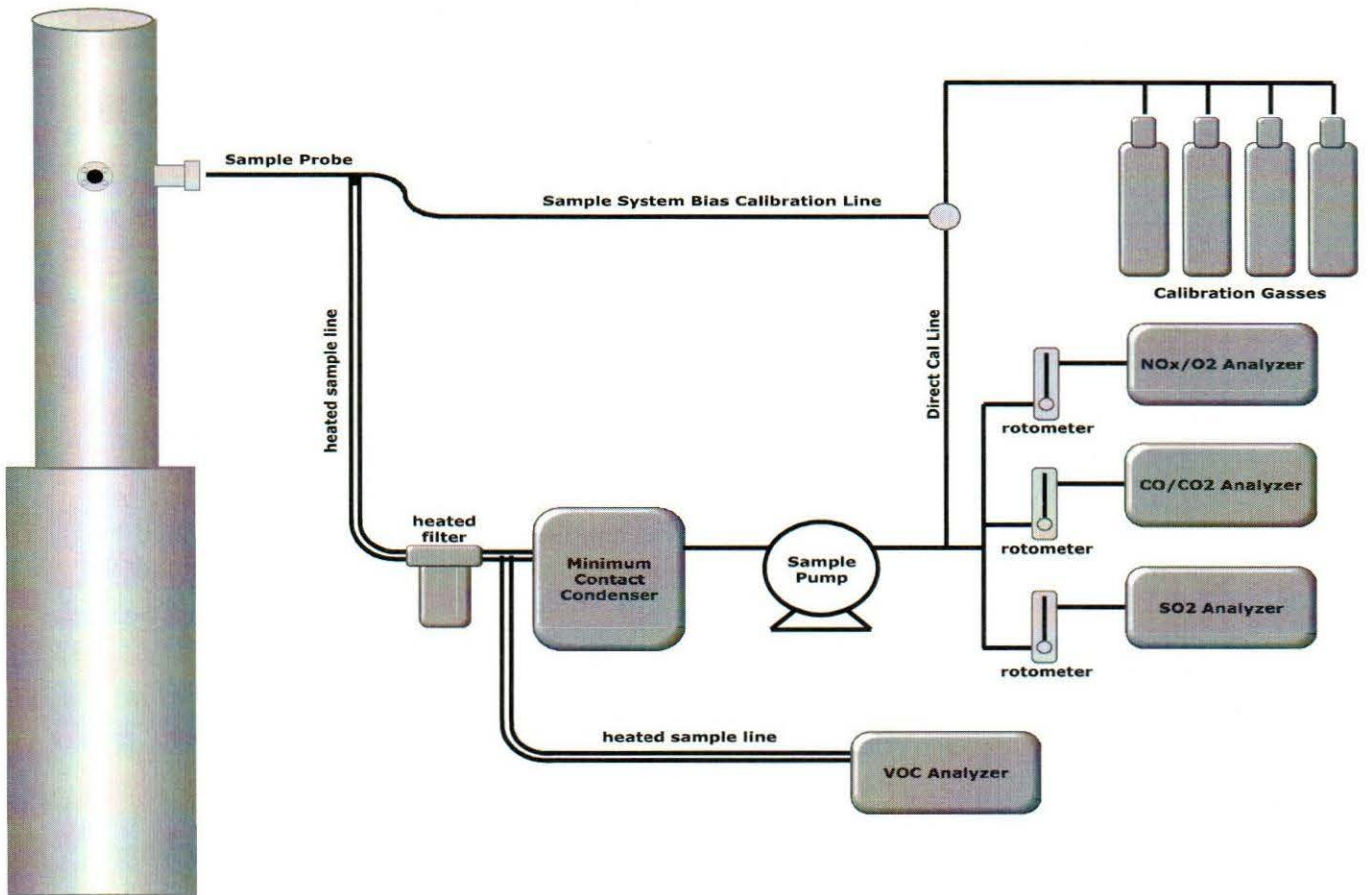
Sample Probe

Sample System Bias Calibration Line

Calibration Gasses

heated sample line

Direct Cal Line

NOx/O2 Analyzer

rotometer

CO/CO2 Analyzer

rotometer

heated filter

Minimum Contact Condenser

Sample Pump

SO2 Analyzer

rotometer

heated sample line

VOC Analyzer